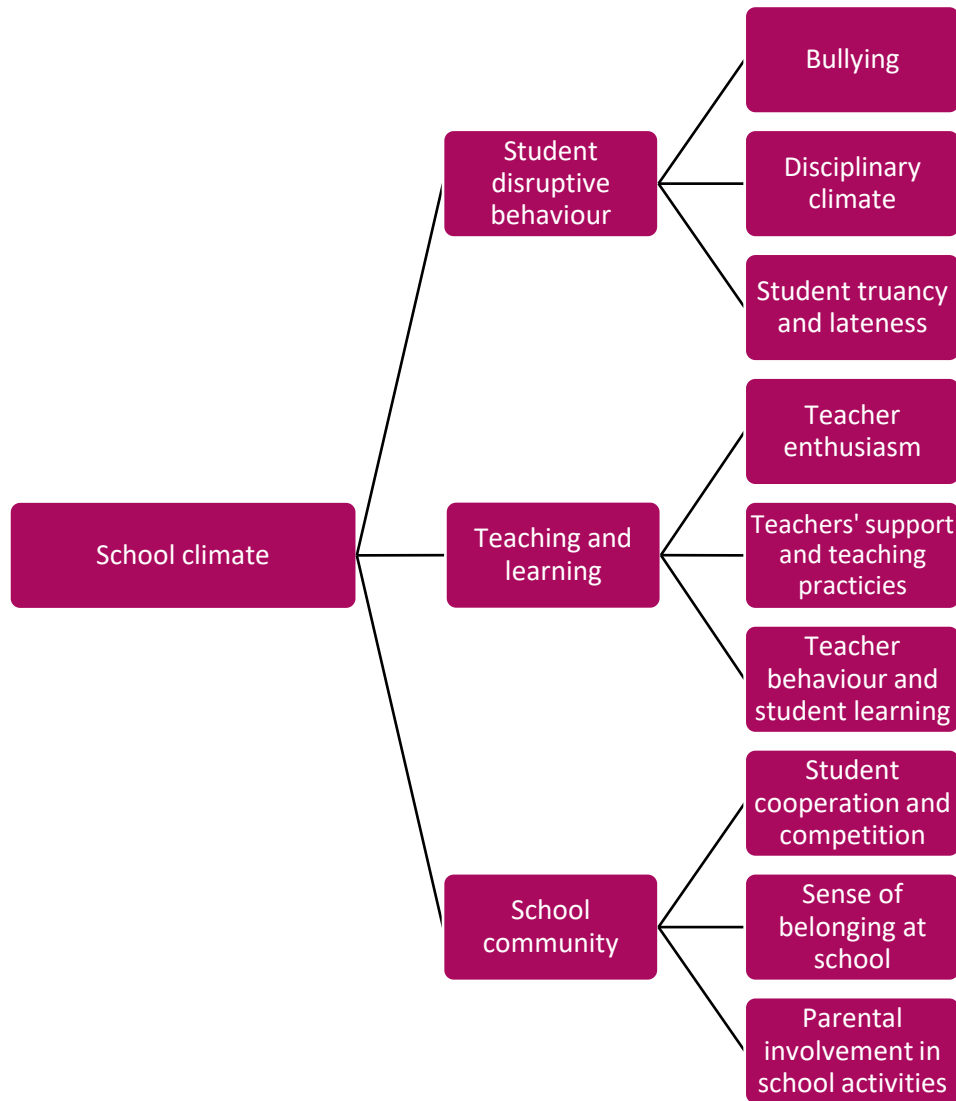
School climate

Student disruptive behaviour

Bullying

Disciplinary climate

Student truancy and lateness

Teaching and learning

Teacher enthusiasm

Teachers' support and teaching practicies

Teacher behaviour and student learning

School community

Student cooperation and competition

Sense of belonging at school

Parental involvement in school activities